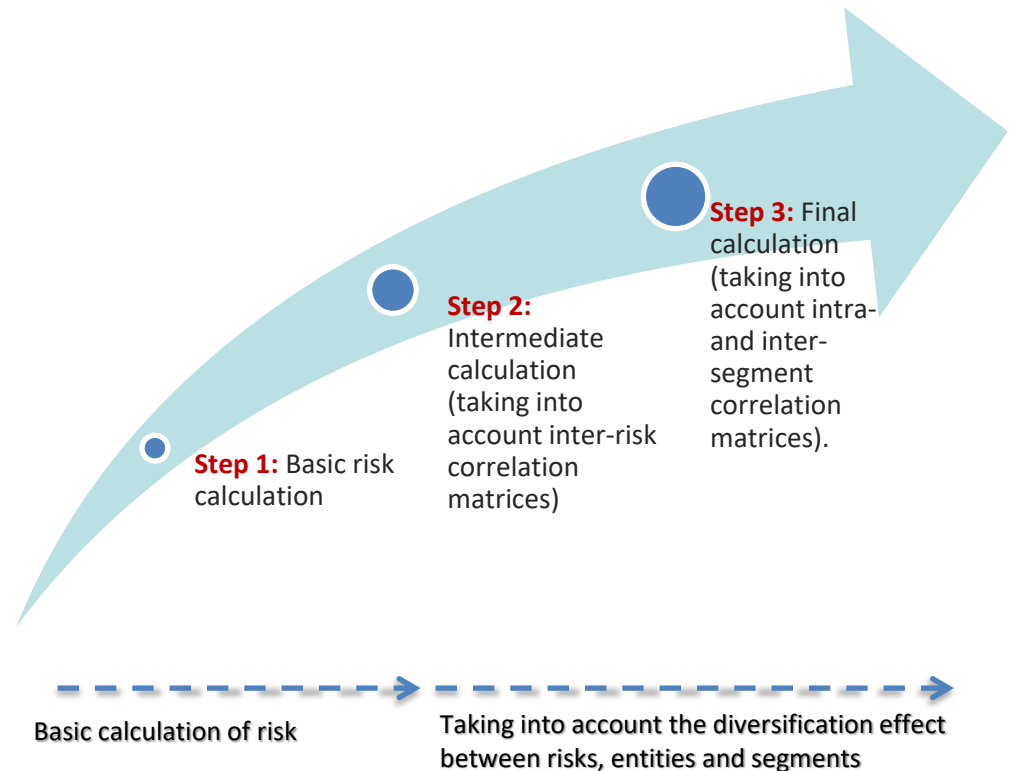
Step 1: Basic risk calculation

Step 2: Intermediate calculation (taking into account inter-risk correlation matrices)

Step 3: Final calculation (taking into account intra- and inter-segment correlation matrices).

Basic calculation of risk

Taking into account the diversification effect between risks, entities and segments